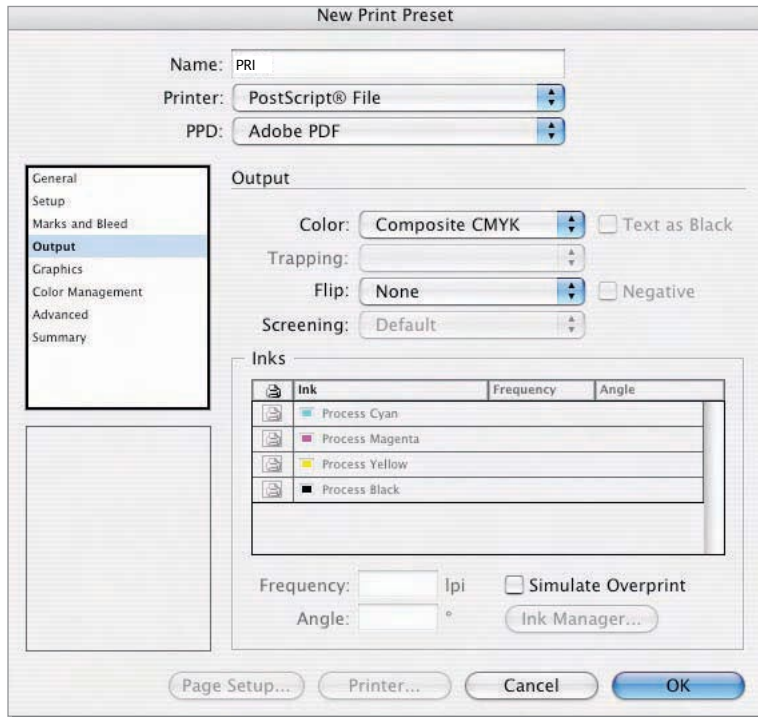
New Print Preset

Name: PRI

Printer: PostScript® File

PPD: Adobe PDF

General
Setup
Marks and Bleed
Output
Graphics
Color Management
Advanced
Summary

Output

Color: Composite CMYK

Text as Black

Trapping:

Flip: None

Negative

Screening: Default

Inks

| | Ink | Frequency | Angle |
|---|---|---|---|
| | Process Cyan | | |
| | Process Magenta | | |
| | Process Yellow | | |
| | Process Black | | |

Frequency: lpi

Simulate Overprint

Angle: °

Ink Manager...

Page Setup...

Printer...

Cancel

OK